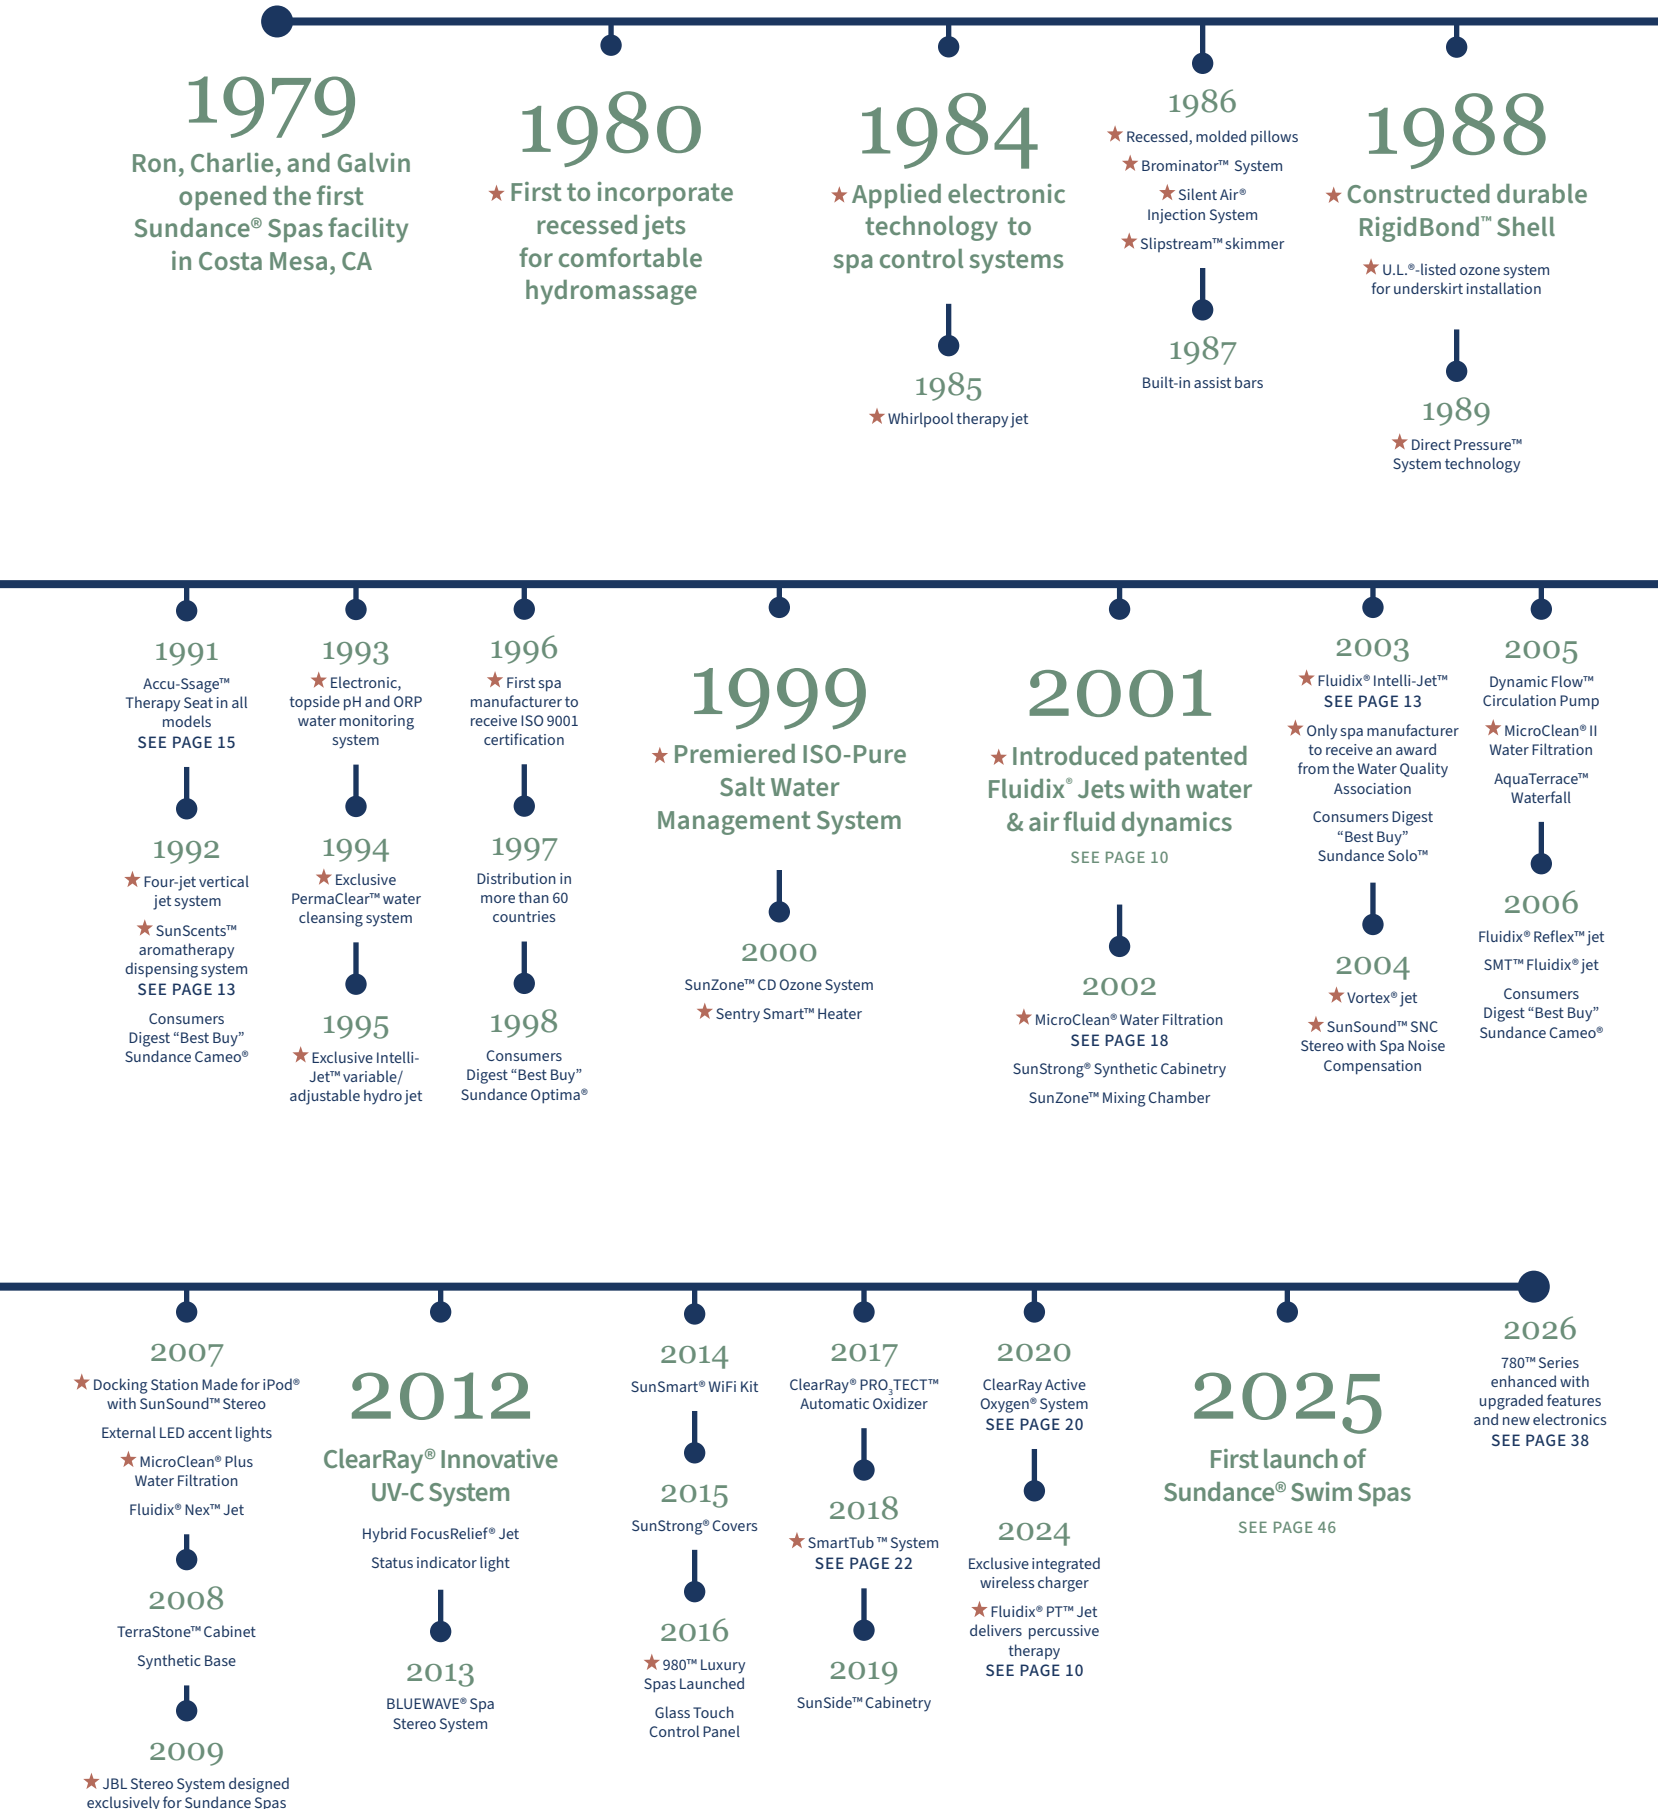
1979
Ron, Charlie, and Galvin opened the first Sundance® Spas facility in Costa Mesa, CA

1980
★ First to incorporate recessed jets for comfortable hydromassage

1984
★ Applied electronic technology to spa control systems

1985
★ Whirlpool therapy jet

1986
★ Recessed, molded pillows
★ Brominator™ System
★ Silent Air® Injection System
★ Slipstream™ skimmer

1987
Built-in assist bars

1988
★ Constructed durable RigidBond™ Shell
★ U.L.®-listed ozone system for underskirt installation

1989
★ Direct Pressure™ System technology

1991
Accu-Ssage™ Therapy Seat in all models
SEE PAGE 15

1992
★ Four-jet vertical jet system
★ SunScents™ aromatherapy dispensing system
SEE PAGE 13
Consumers Digest "Best Buy" Sundance Cameo®

1993
★ Electronic, topside pH and ORP water monitoring system

1994
★ Exclusive PermaClear™ water cleansing system

1995
★ Exclusive Intelli-Jet™ variable/ adjustable hydro jet

1996
★ First spa manufacturer to receive ISO 9001 certification

1997
Distribution in more than 60 countries

1998
Consumers Digest "Best Buy" Sundance Optima®

1999
★ Premiered ISO-Pure Salt Water Management System

2000
SunZone™ CD Ozone System
★ Sentry Smart™ Heater

2001
★ Introduced patented Fluidix® Jets with water & air fluid dynamics
SEE PAGE 10

2002
★ MicroClean® Water Filtration
SEE PAGE 18
SunStrong® Synthetic Cabinetry
SunZone™ Mixing Chamber

2003
★ Fluidix® Intelli-Jet™
SEE PAGE 13
★ Only spa manufacturer to receive an award from the Water Quality Association
Consumers Digest "Best Buy" Sundance Solo™

2004
★ Vortex® jet
★ SunSound™ SNC Stereo with Spa Noise Compensation

2005
Dynamic Flow™ Circulation Pump
★ MicroClean® II Water Filtration
AquaTerrace™ Waterfall

2006
Fluidix® Reflex™ jet
SMT™ Fluidix® jet
Consumers Digest "Best Buy" Sundance Cameo®

2007
★ Docking Station Made for iPod® with SunSound™ Stereo
External LED accent lights
★ MicroClean® Plus Water Filtration
Fluidix® Nex™ Jet

2008
TerraStone™ Cabinet
Synthetic Base

2009
★ JBL Stereo System designed exclusively for Sundance Spas

2012
ClearRay® Innovative UV-C System
Hybrid FocusRelief® Jet
Status indicator light

2013
BLUEWAVE® Spa Stereo System

2014
SunSmart® WiFi Kit

2015
SunStrong® Covers

2016
★ 980™ Luxury Spas Launched
Glass Touch Control Panel

2017
ClearRay® PRO$_3$TECT™ Automatic Oxidizer

2018
★ SmartTub™ System
SEE PAGE 22

2019
SunSide™ Cabinetry

2020
ClearRay Active Oxygen® System
SEE PAGE 20

2024
Exclusive integrated wireless charger
★ Fluidix® PT™ Jet delivers percussive therapy
SEE PAGE 10

2025
First launch of Sundance® Swim Spas
SEE PAGE 46

2026
780™ Series enhanced with upgraded features and new electronics
SEE PAGE 38